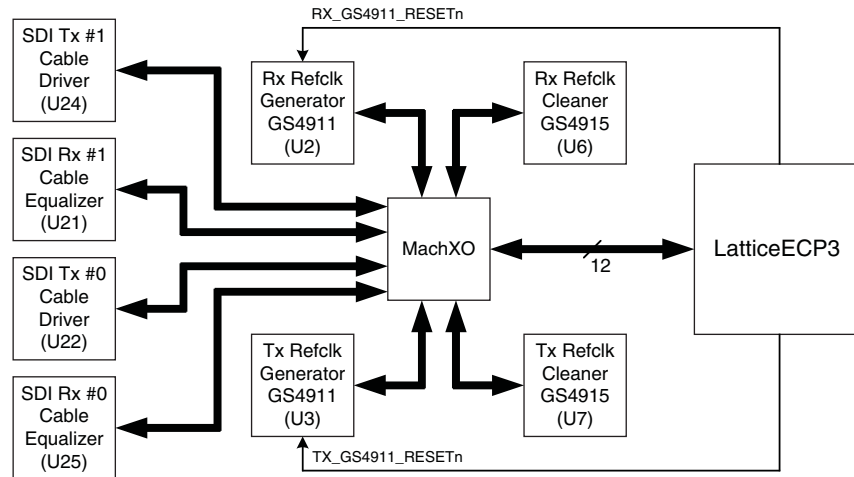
RX_GS4911_RESETn

SDI Tx #1 Cable Driver (U24)

Rx Refclk Generator GS4911 (U2)

Rx Refclk Cleaner GS4915 (U6)

SDI Rx #1 Cable Equalizer (U21)

MachXO

12

LatticeECP3

SDI Tx #0 Cable Driver (U22)

SDI Rx #0 Cable Equalizer (U25)

Tx Refclk Generator GS4911 (U3)

Tx Refclk Cleaner GS4915 (U7)

TX_GS4911_RESETn